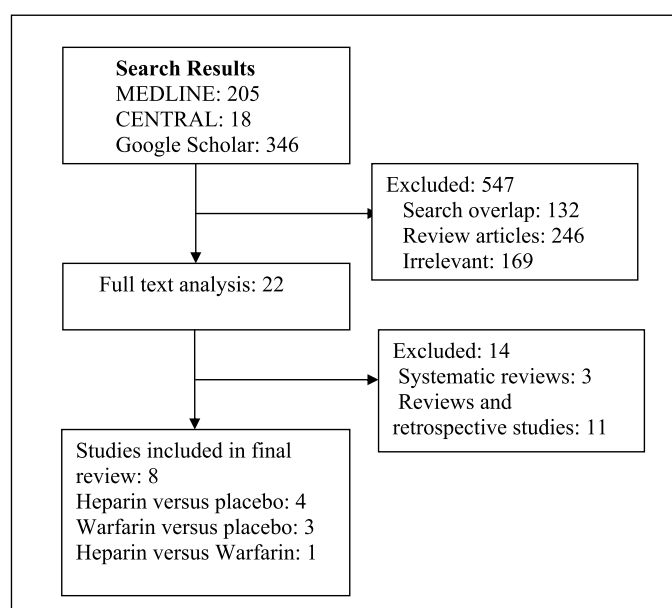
**Search Results**
MEDLINE: 205
CENTRAL: 18
Google Scholar: 346

Excluded: 547
Search overlap: 132
Review articles: 246
Irrelevant: 169

Full text analysis: 22

Excluded: 14
Systematic reviews: 3
Reviews and retrospective studies: 11

Studies included in final review: 8
Heparin versus placebo: 4
Warfarin versus placebo: 3
Heparin versus Warfarin: 1